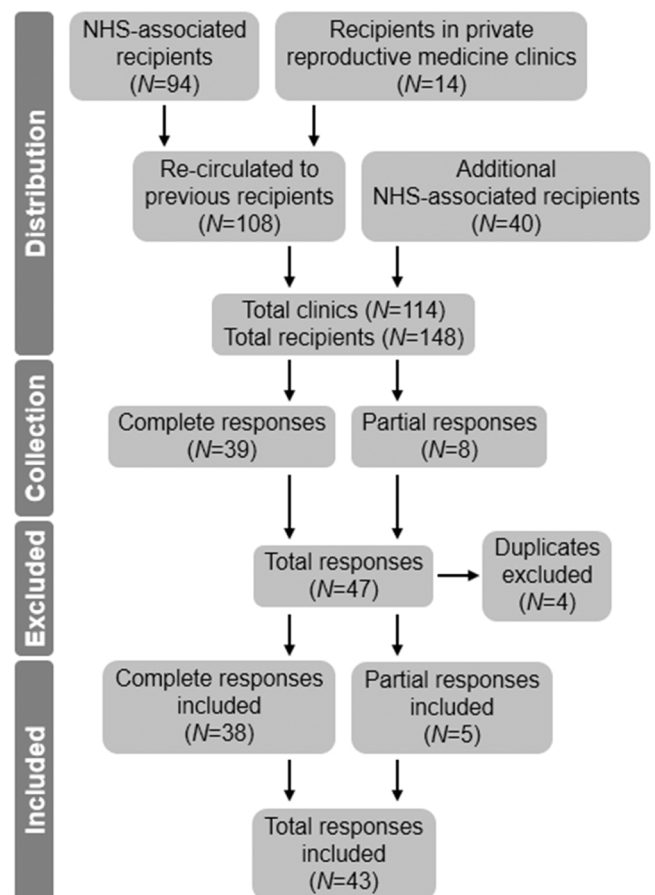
Distribution

NHS-associated recipients
(N=94)

Recipients in private reproductive medicine clinics
(N=14)

Re-circulated to previous recipients
(N=108)

Additional NHS-associated recipients
(N=40)

Total clinics (N=114)
Total recipients (N=148)

Collection

Complete responses
(N=39)

Partial responses
(N=8)

Excluded

Total responses
(N=47)

Duplicates excluded
(N=4)

Included

Complete responses included
(N=38)

Partial responses included
(N=5)

Total responses included
(N=43)